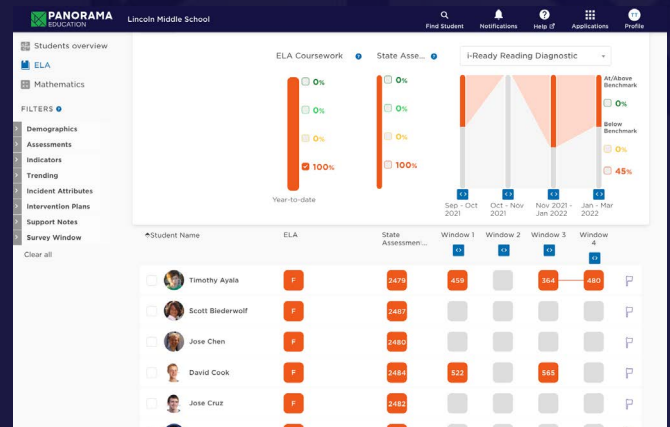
PANORAMA EDUCATION Lincoln Middle School

Find Student Notifications Help Applications TT Profile

Students overview
ELA
Mathematics

FILTERS
Demographics
Assessments
Indicators
Trending
Incident Attributes
Intervention Plans
Support Notes
Survey Window
Clear all

ELA Coursework
0%
0%
0%
100%
Year-to-date

State Asse...
0%
0%
0%
100%

i-Ready Reading Diagnostic
At/Above Benchmark
0%
Below Benchmark
0%
45%

Sep - Oct 2021
Oct - Nov 2021
Nov 2021 - Jan 2022
Jan - Mar 2022

| Student Name | ELA | State Assessmen... | Window 1 | Window 2 | Window 3 | Window 4 |
|---|---|---|---|---|---|---|
| Timothy Ayala | F | 2479 | 459 | | 364 | 480 |
| Scott Biederwolf | F | 2487 | | | | |
| Jose Chen | F | 2480 | | | | |
| David Cook | F | 2484 | 522 | | 565 | |
| Jose Cruz | F | 2482 | | | | |